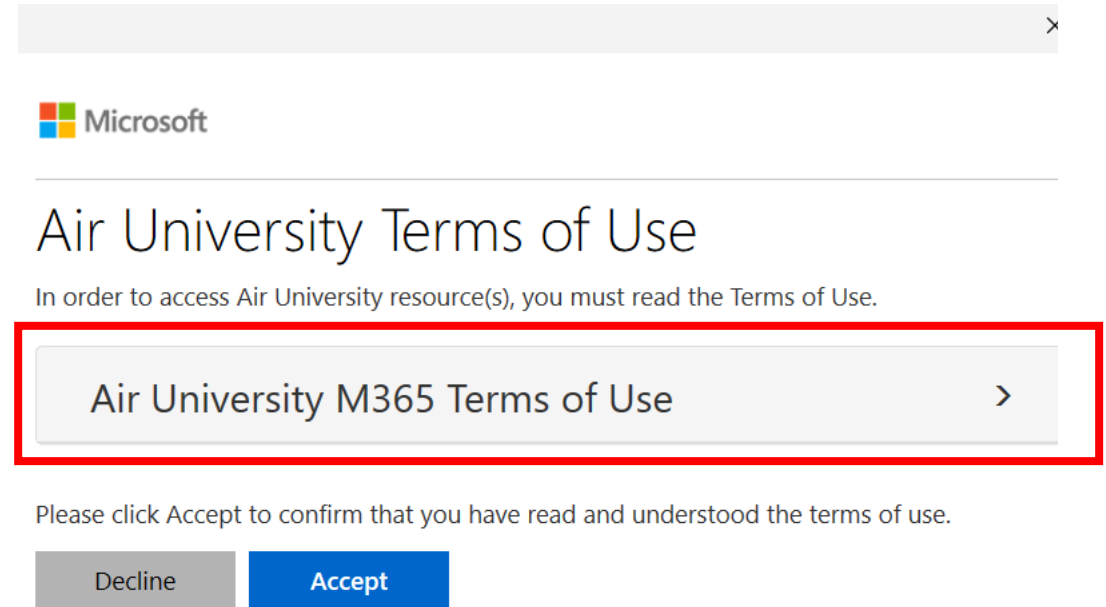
×

Microsoft

Air University Terms of Use

In order to access Air University resource(s), you must read the Terms of Use.

Air University M365 Terms of Use >

Please click Accept to confirm that you have read and understood the terms of use.

Decline Accept